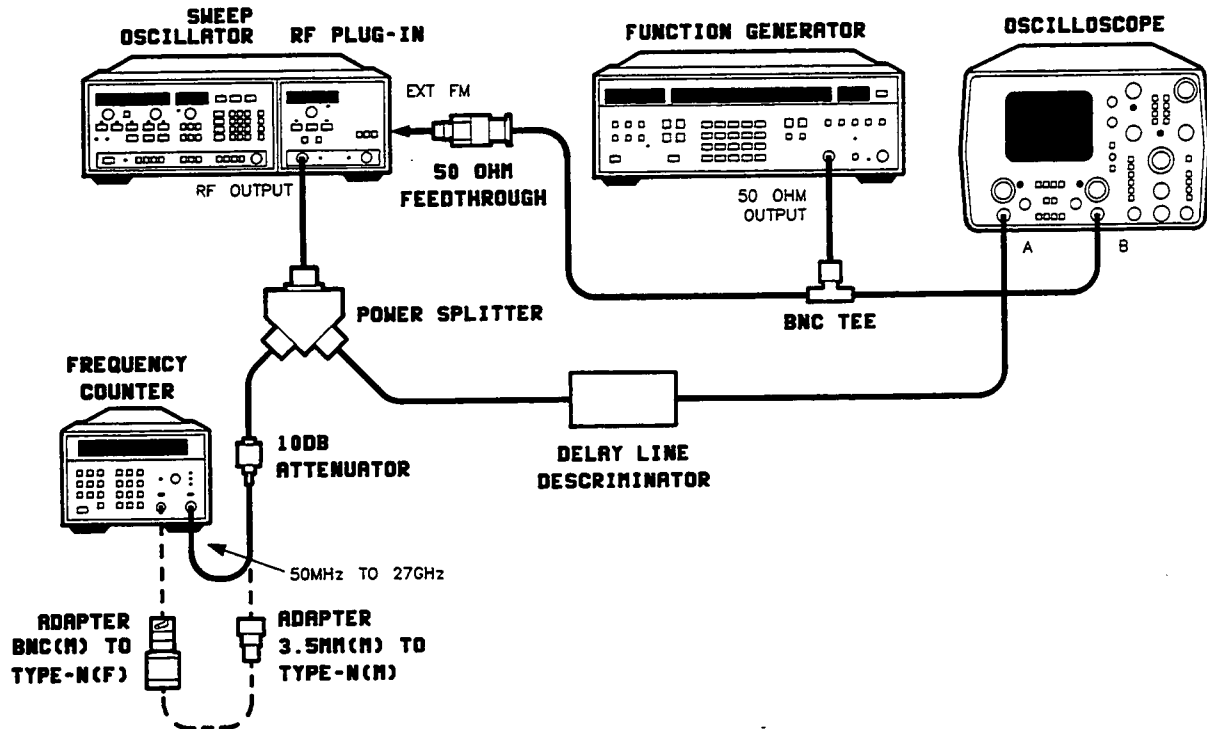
SWEEP OSCILLATOR

RF PLUG-IN

FUNCTION GENERATOR

OSCILLOSCOPE

EXT FM

RF OUTPUT

50 OHM FEEDTHROUGH

50 OHM OUTPUT

A

B

POWER SPLITTER

BNC TEE

FREQUENCY COUNTER

10DB ATTENUATOR

DELAY LINE DESCRIMINATOR

50MHz TO 27GHz

ADAPTER BNC(M) TO TYPE-N(F)

ADAPTER 3.5MM(M) TO TYPE-N(M)